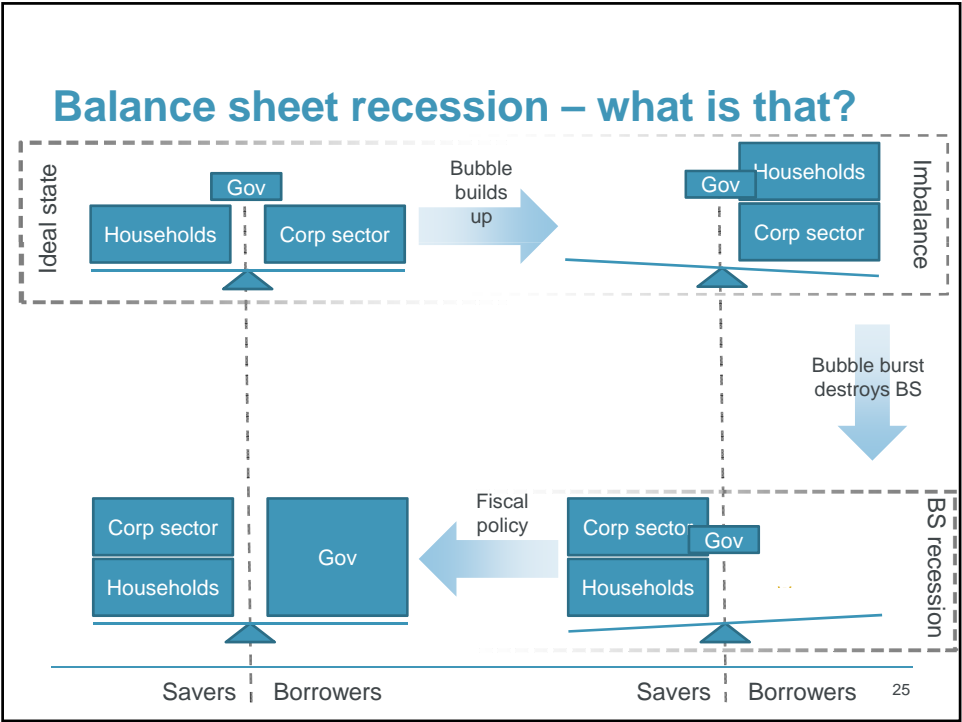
Balance sheet recession – what is that?

Ideal state

Gov

Households

Corp sector

Bubble builds up

Gov

Households

Corp sector

Imbalance

Bubble burst destroys BS

Corp sector

Households

Gov

Fiscal policy

Corp sector

Gov

Households

BS recession

Savers

Borrowers

Savers

Borrowers

25